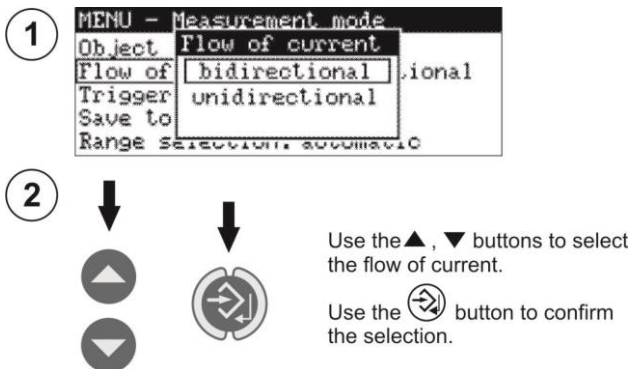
1

MENU – Measurement mode
Object
Flow of
Trigger
Save to
Range selection: automatic

Flow of current
bidirectional
unidirectional

ional

2

Use the ▲, ▼ buttons to select the flow of current.

Use the button to confirm the selection.